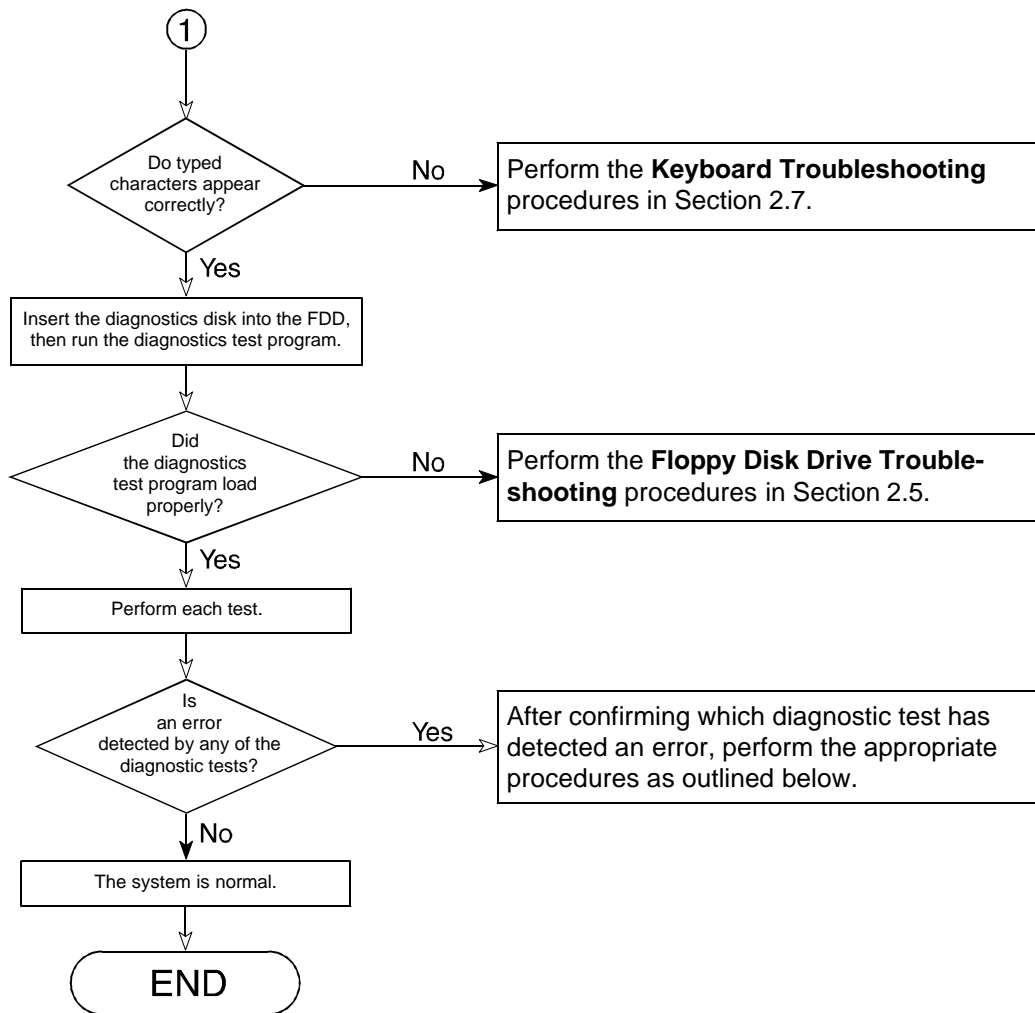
1

Do typed characters appear correctly?

No

Perform the **Keyboard Troubleshooting** procedures in Section 2.7.

Yes

Insert the diagnostics disk into the FDD, then run the diagnostics test program.

Did the diagnostics test program load properly?

No

Perform the **Floppy Disk Drive Troubleshooting** procedures in Section 2.5.

Yes

Perform each test.

Is an error detected by any of the diagnostic tests?

Yes

After confirming which diagnostic test has detected an error, perform the appropriate procedures as outlined below.

No

The system is normal.

END